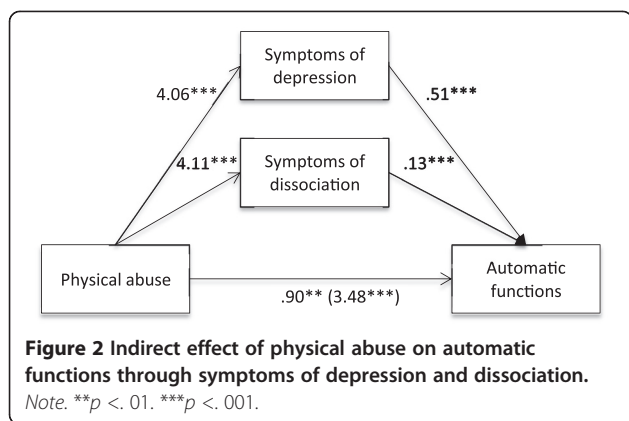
Symptoms of depression

4.06***

.51***

4.11***

Symptoms of dissociation

.13***

Physical abuse

Automatic functions

.90** (3.48***)

**Figure 2 Indirect effect of physical abuse on automatic functions through symptoms of depression and dissociation.** *Note.* **$p$ <. 01. ***$p$ <. 001.